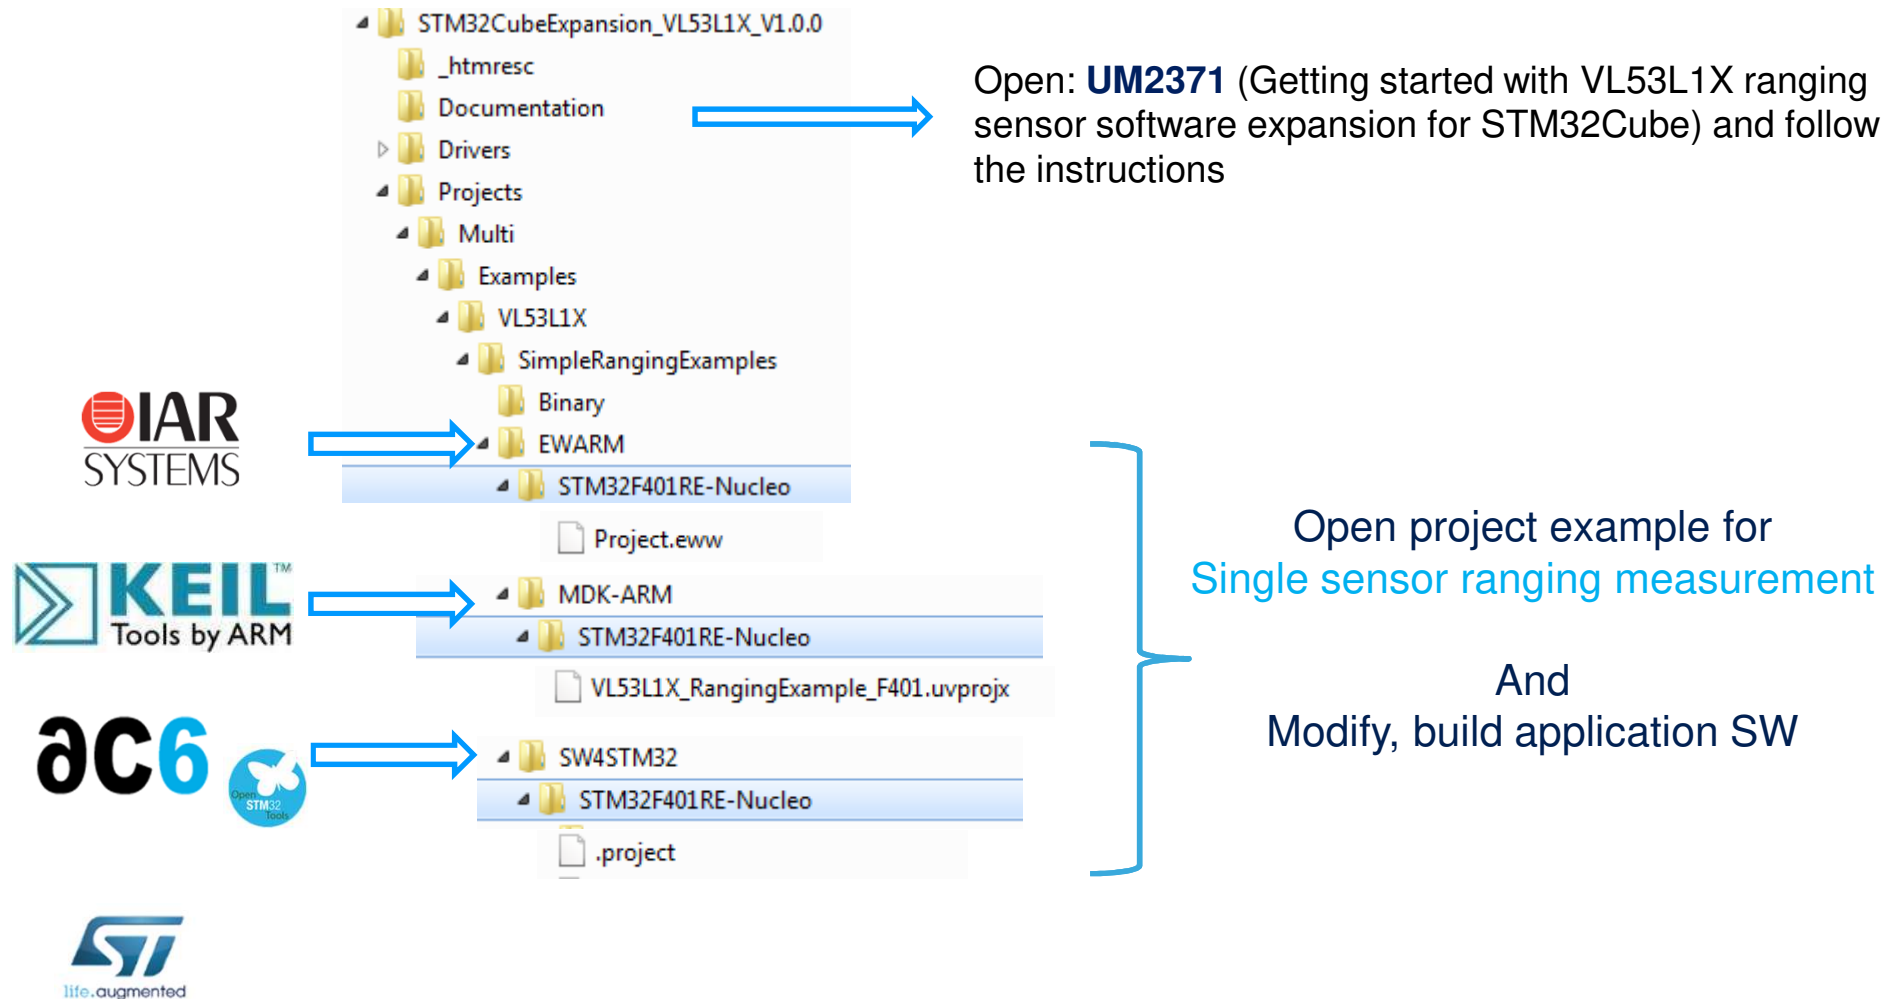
STM32CubeExpansion_VL53L1X_V1.0.0
_htmresc
Documentation
Drivers
Projects
Multi
Examples
VL53L1X
SimpleRangingExamples
Binary
EWARM
STM32F401RE-Nucleo
Project.eww
MDK-ARM
STM32F401RE-Nucleo
VL53L1X_RangingExample_F401.uvprojx
SW4STM32
STM32F401RE-Nucleo
.project

Open: **UM2371** (Getting started with VL53L1X ranging sensor software expansion for STM32Cube) and follow the instructions

IAR SYSTEMS

KEIL™ Tools by ARM

ac6

Open STM32 Tools

Open project example for
Single sensor ranging measurement

And
Modify, build application SW

ST
life.augmented